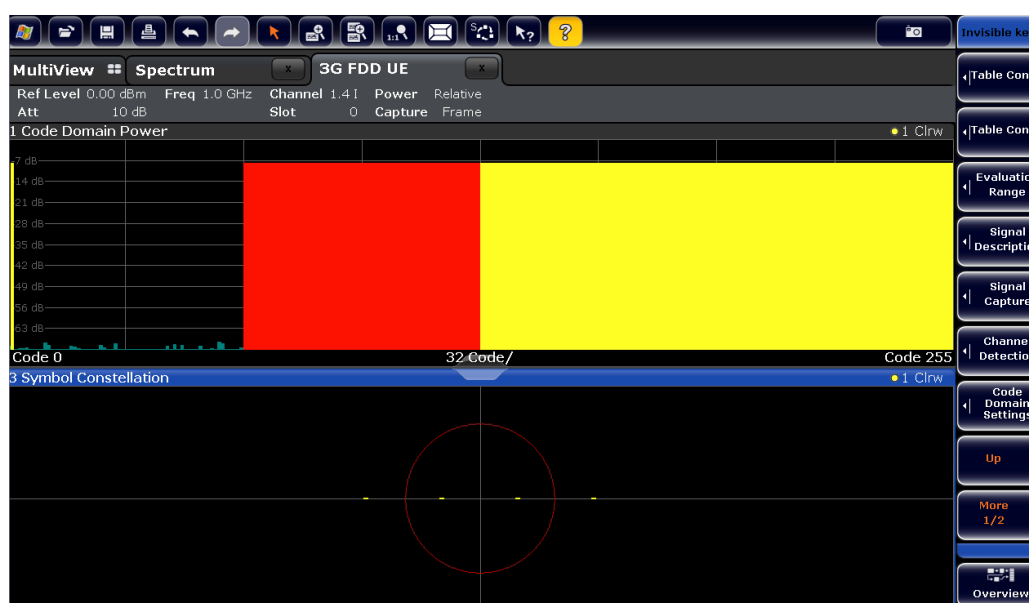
Invisible ke

MultiView Spectrum x 3G FDD UE x

Ref Level 0.00 dBm Freq 1.0 GHz Channel 1.4 I Power Relative
Att 10 dB Slot 0 Capture Frame

1 Code Domain Power ●1 Clrw

-7 dB
-14 dB
-21 dB
-28 dB
-35 dB
-42 dB
-49 dB
-56 dB
-63 dB

Code 0 32 Code/ Code 255

3 Symbol Constellation ●1 Clrw

Table Con

Table Con

Evaluatio Range

Signal Descripti

Signal Capture

Channe Detectio

Code Domain Setting

Up

More 1/2

Overview